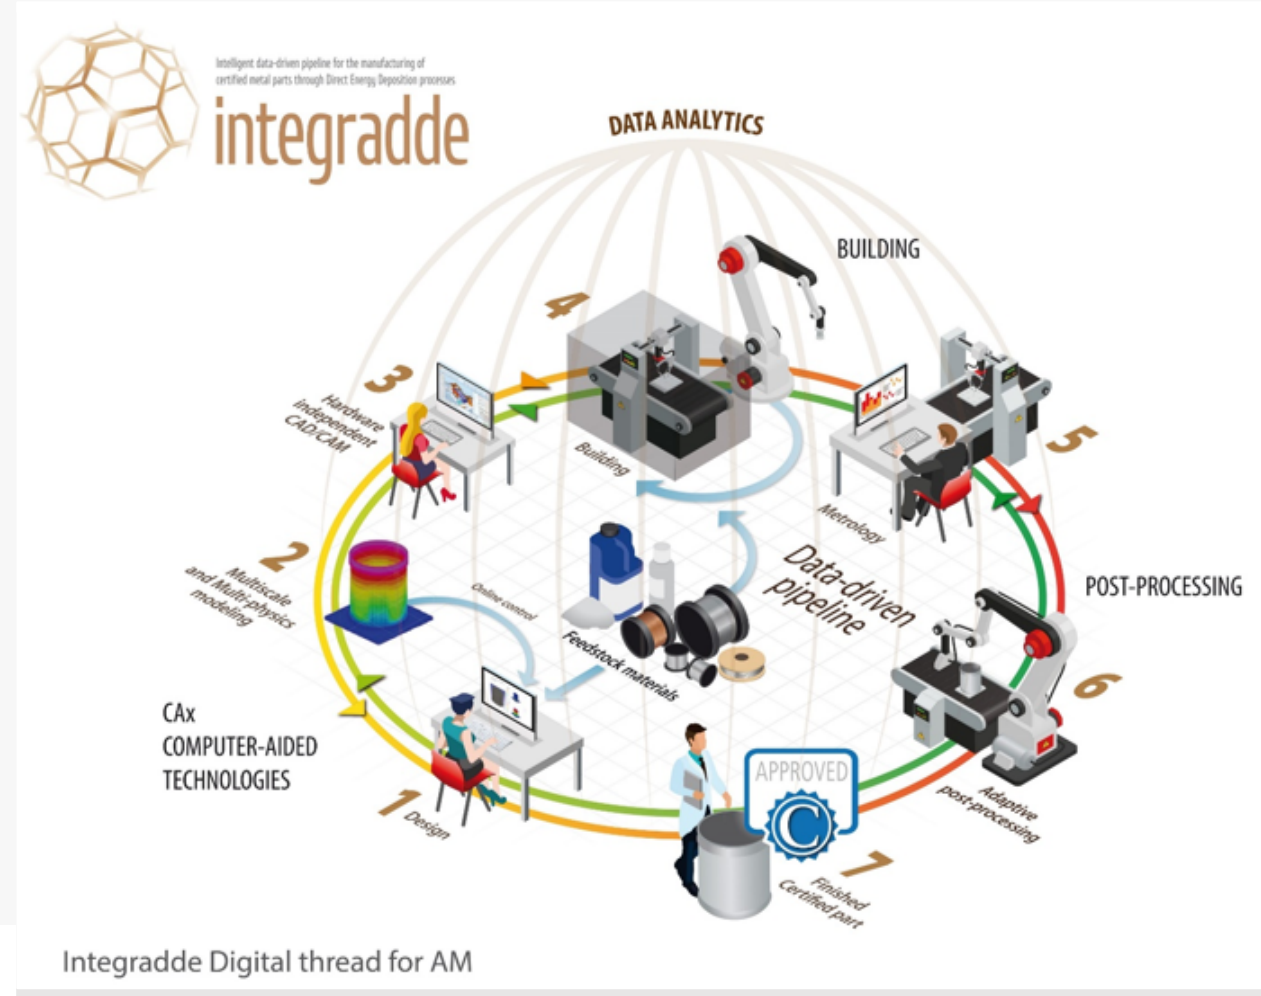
Intelligent data-driven pipeline for the manufacturing of certified metal parts through Direct Energy Deposition processes

integradde

DATA ANALYTICS

BUILDING

4

Building

3

Hardware independent CAD/CAM

5

Metrology

2

Multiscale and Multi-physics modeling

Online control

Data-driven pipeline

Feedstock materials

POST-PROCESSING

6

CAx
COMPUTER-AIDED
TECHNOLOGIES

1

Design

APPROVED

C

7

Finished Certified part

Adaptive post-processing

Integradde Digital thread for AM